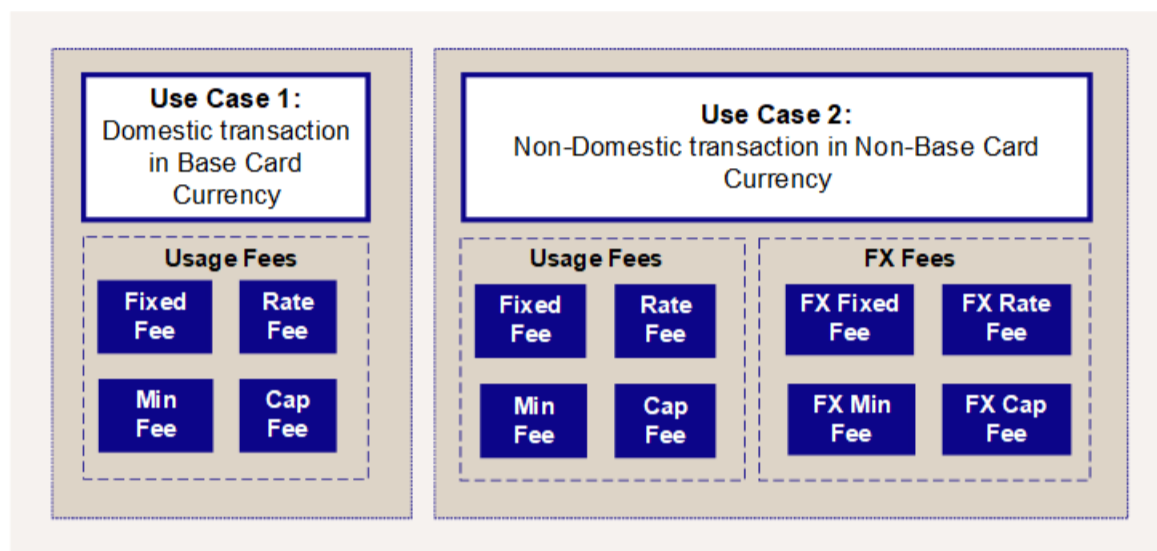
Use Case 1:
Domestic transaction in Base Card Currency

Usage Fees

Fixed Fee

Rate Fee

Min Fee

Cap Fee

Use Case 2:
Non-Domestic transaction in Non-Base Card Currency

Usage Fees

Fixed Fee

Rate Fee

Min Fee

Cap Fee

FX Fees

FX Fixed Fee

FX Rate Fee

FX Min Fee

FX Cap Fee